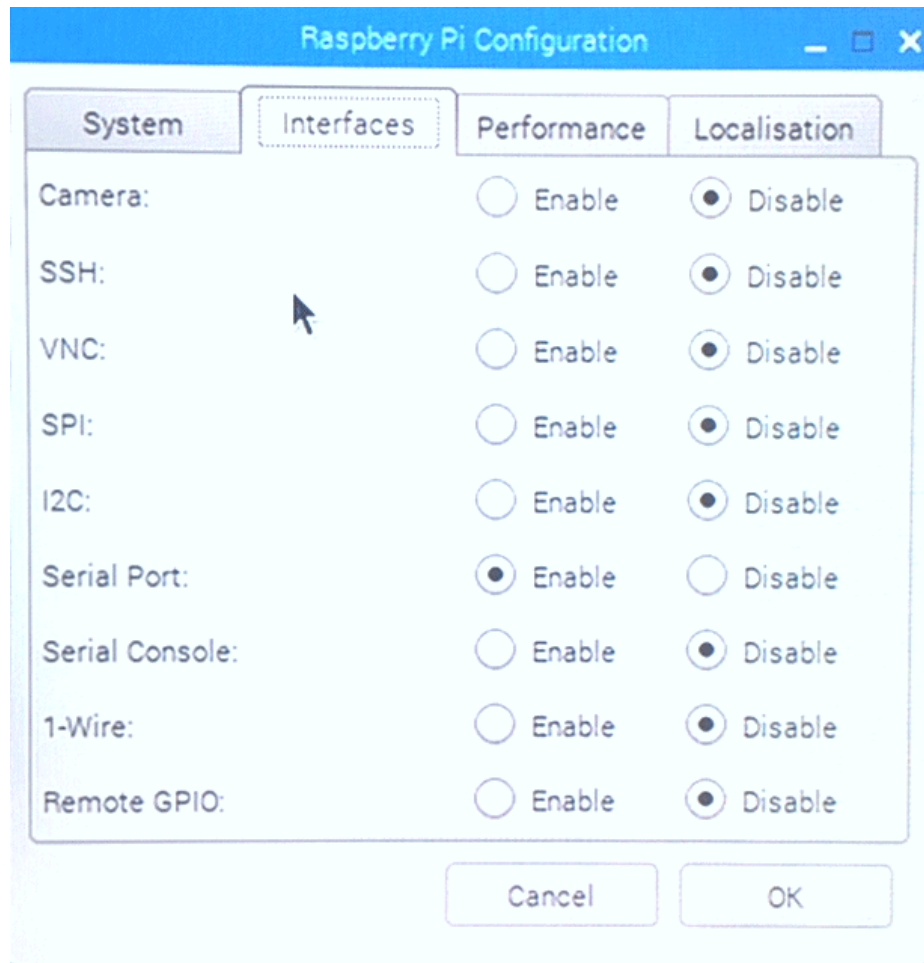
Raspberry Pi Configuration

System | Interfaces | Performance | Localisation

Camera: Enable Disable

SSH: Enable Disable

VNC: Enable Disable

SPI: Enable Disable

I2C: Enable Disable

Serial Port: Enable Disable

Serial Console: Enable Disable

1-Wire: Enable Disable

Remote GPIO: Enable Disable

Cancel OK